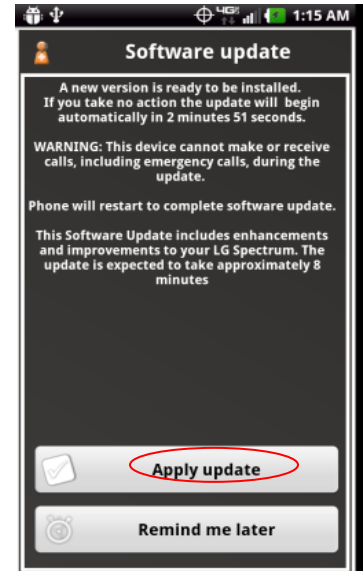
4G 1:15 AM

Software update

A new version is ready to be installed. If you take no action the update will begin automatically in 2 minutes 51 seconds.

WARNING: This device cannot make or receive calls, including emergency calls, during the update.

Phone will restart to complete software update.

This Software Update includes enhancements and improvements to your LG Spectrum. The update is expected to take approximately 8 minutes

Apply update

Remind me later